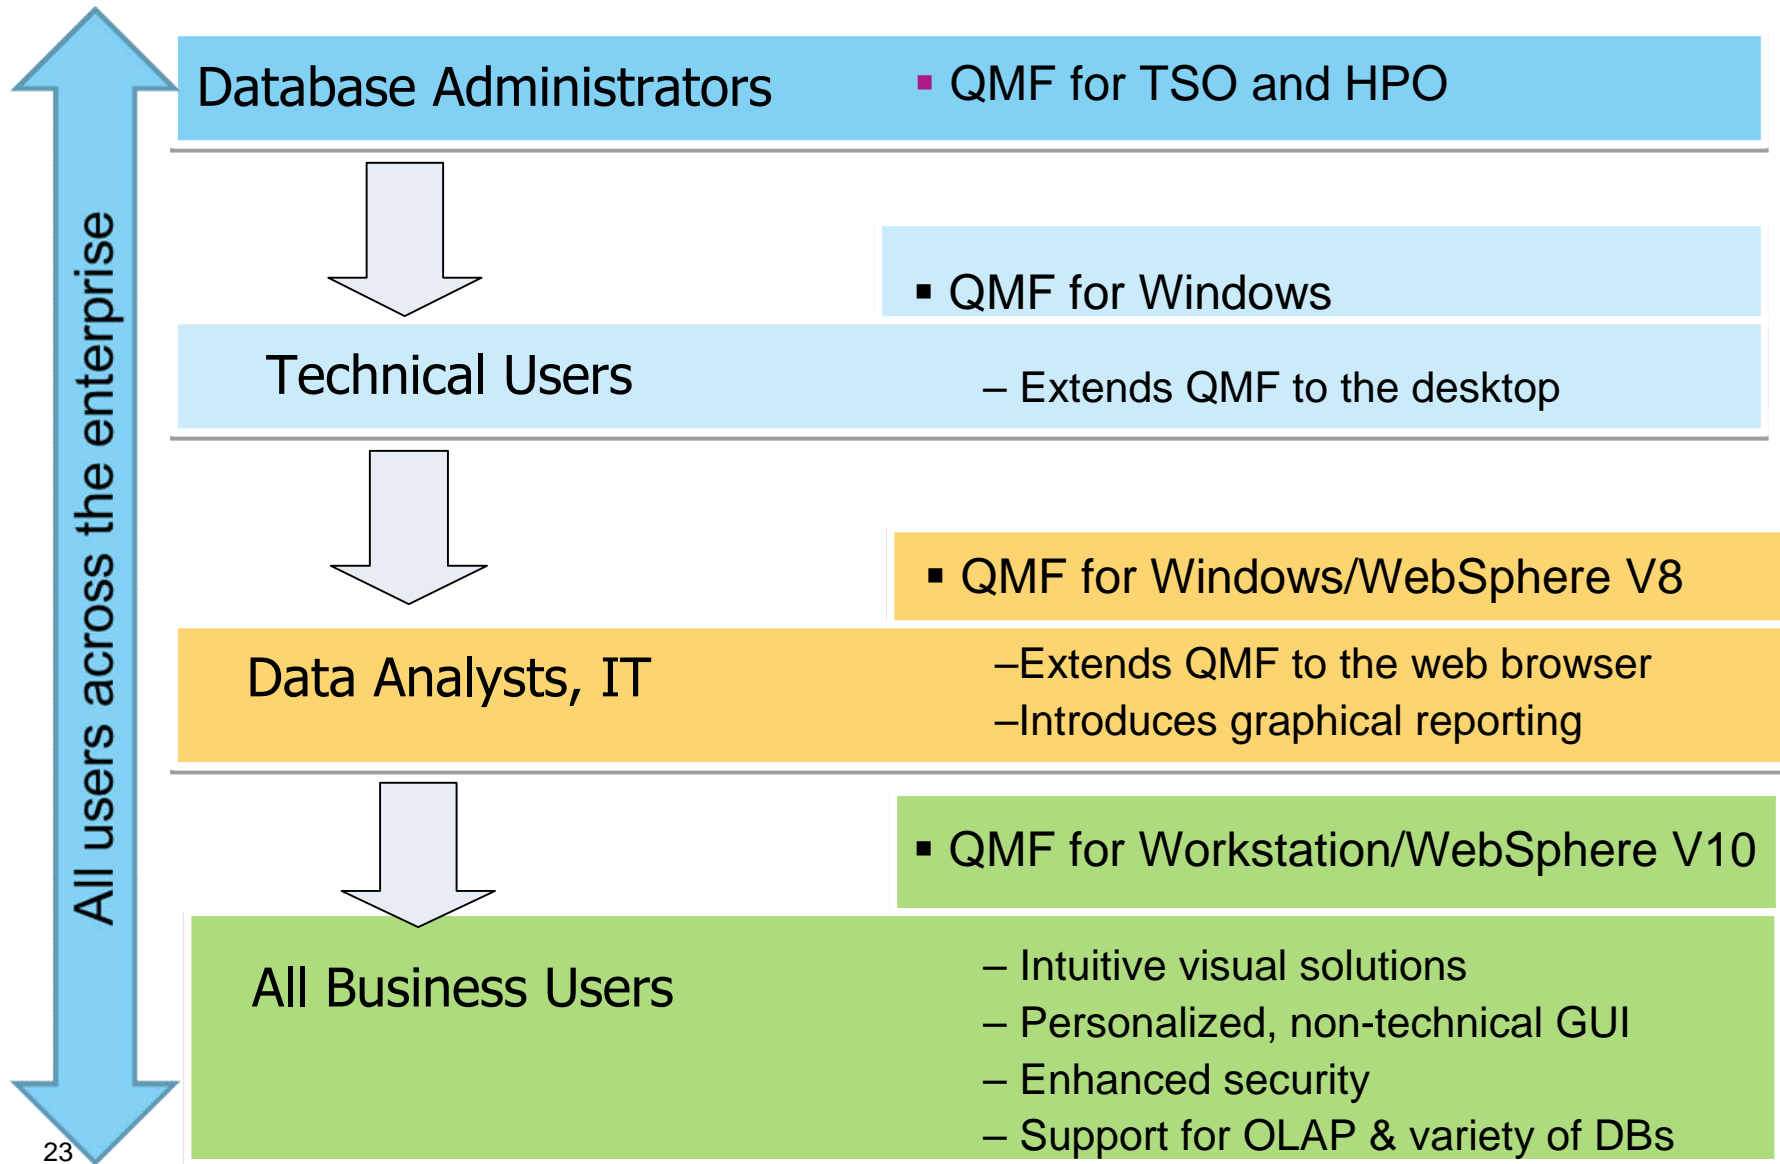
All users across the enterprise

Database Administrators

▪ QMF for TSO and HPO

▪ QMF for Windows

Technical Users

– Extends QMF to the desktop

▪ QMF for Windows/WebSphere V8

Data Analysts, IT

–Extends QMF to the web browser
–Introduces graphical reporting

▪ QMF for Workstation/WebSphere V10

All Business Users

– Intuitive visual solutions
– Personalized, non-technical GUI
– Enhanced security
– Support for OLAP & variety of DBs

23